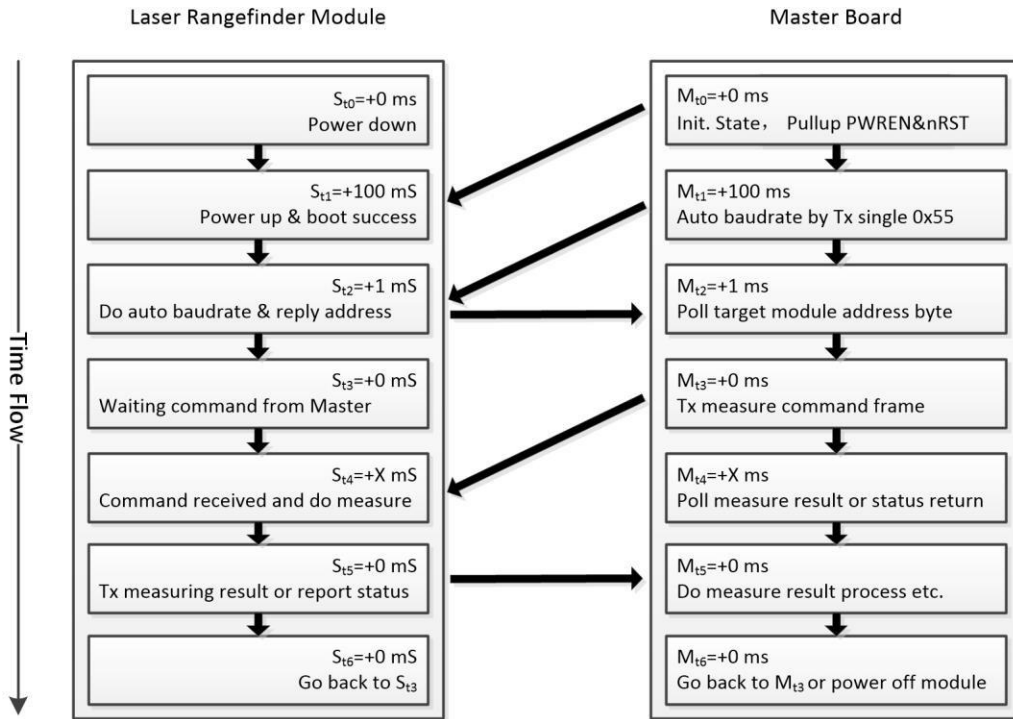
Laser Rangefinder Module

Master Board

Time Flow

$S_{t0}$=+0 ms
Power down

$S_{t1}$=+100 mS
Power up & boot success

$S_{t2}$=+1 mS
Do auto baudrate & reply address

$S_{t3}$=+0 mS
Waiting command from Master

$S_{t4}$=+X mS
Command received and do measure

$S_{t5}$=+0 mS
Tx measuring result or report status

$S_{t6}$=+0 mS
Go back to $S_{t3}$

$M_{t0}$=+0 ms
Init. State， Pullup PWREN&nRST

$M_{t1}$=+100 ms
Auto baudrate by Tx single 0x55

$M_{t2}$=+1 ms
Poll target module address byte

$M_{t3}$=+0 ms
Tx measure command frame

$M_{t4}$=+X ms
Poll measure result or status return

$M_{t5}$=+0 ms
Do measure result process etc.

$M_{t6}$=+0 ms
Go back to $M_{t3}$ or power off module